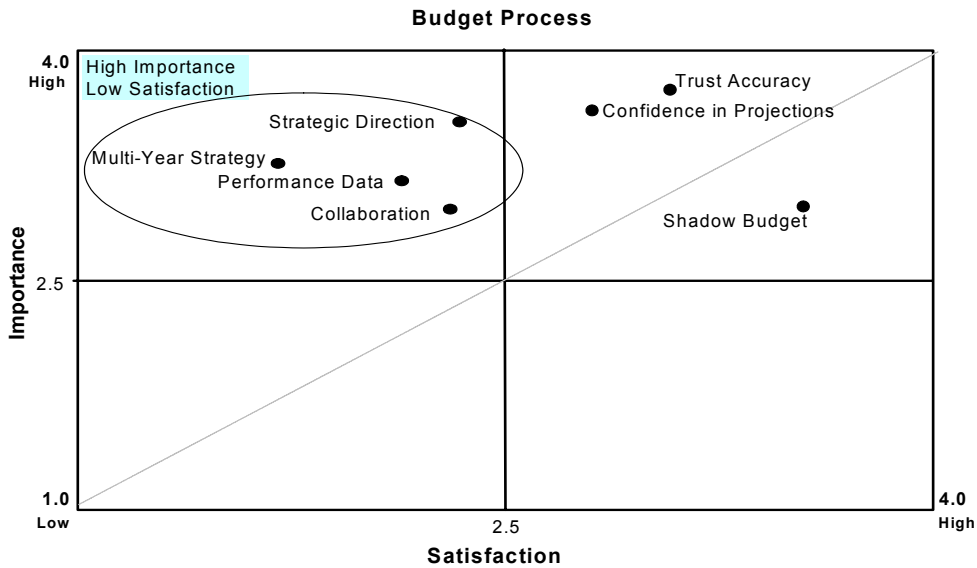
Budget Process

4.0
High

High Importance
Low Satisfaction

Trust Accuracy

Confidence in Projections

Strategic Direction

Multi-Year Strategy

Performance Data

Collaboration

Shadow Budget

Importance

2.5

1.0
Low

2.5

4.0
High

Satisfaction